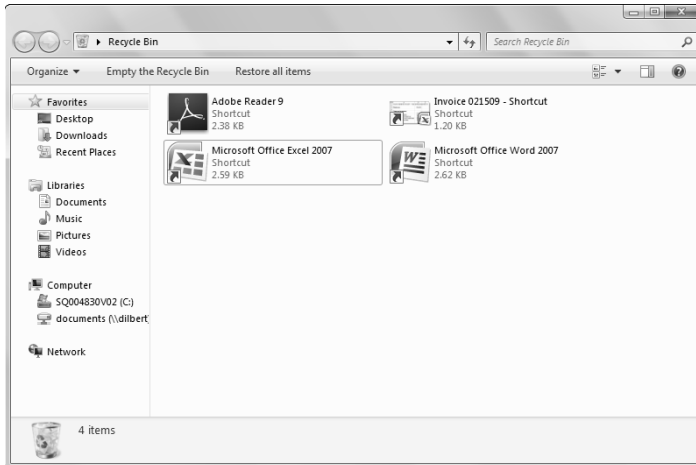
▸ Recycle Bin

Search Recycle Bin

Organize ▾ Empty the Recycle Bin Restore all items

Favorites
Desktop
Downloads
Recent Places

Libraries
Documents
Music
Pictures
Videos

Computer
SQ004830V02 (C:)
documents (\\dilbert

Network

Adobe Reader 9
Shortcut
2.38 KB

Invoice 021509 - Shortcut
Shortcut
1.20 KB

Microsoft Office Excel 2007
Shortcut
2.59 KB

Microsoft Office Word 2007
Shortcut
2.62 KB

4 items